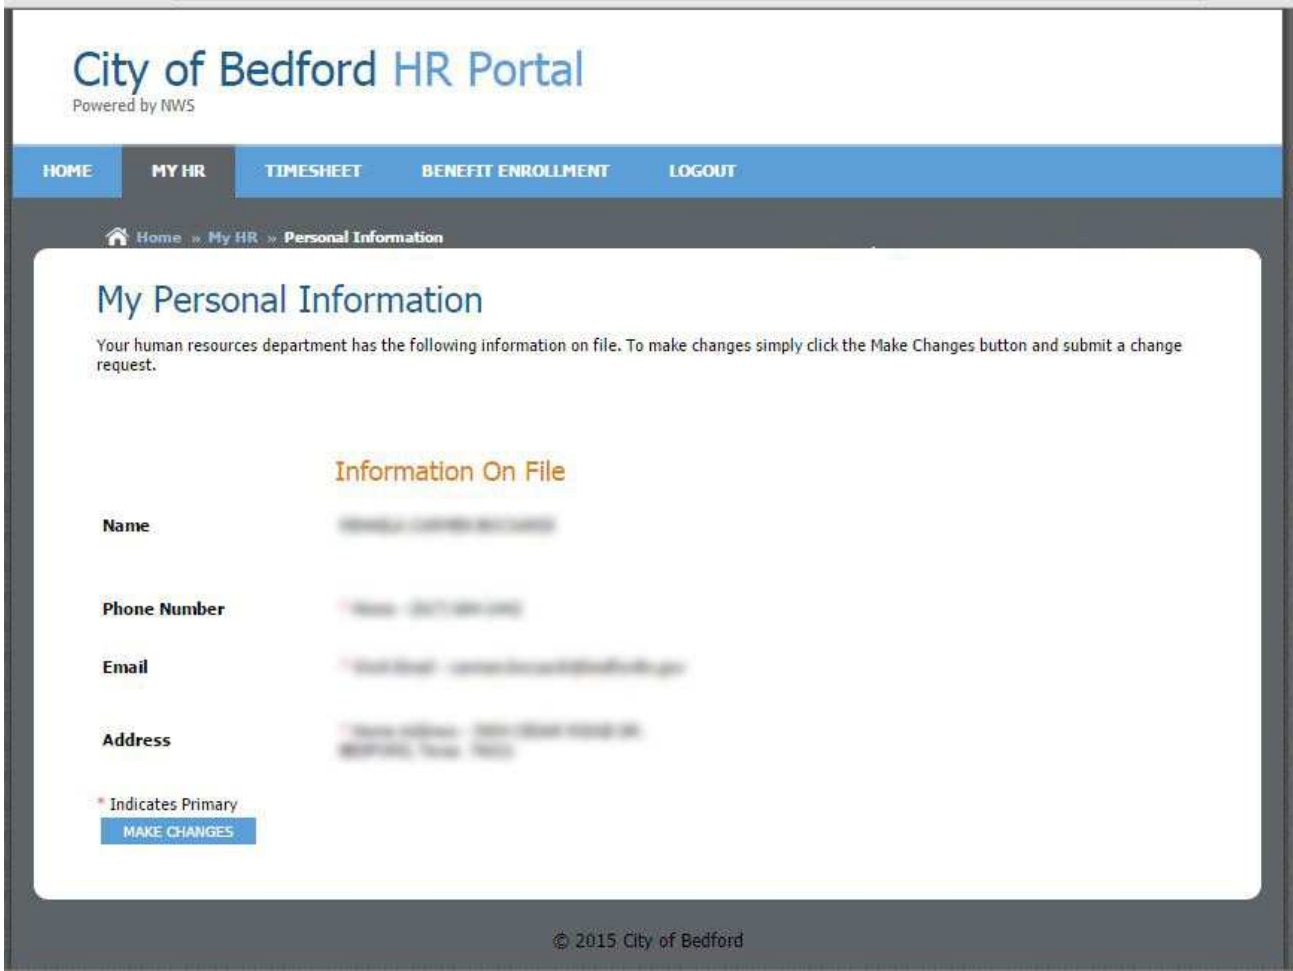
City of Bedford HR Portal
Powered by NWS

HOME MY HR TIMESHEET BENEFIT ENROLLMENT LOGOUT

Home » My HR » Personal Information

My Personal Information

Your human resources department has the following information on file. To make changes simply click the Make Changes button and submit a change request.

Information On File

| | |
|---|---|
| Name | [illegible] |
| Phone Number | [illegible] |
| Email | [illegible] |
| Address | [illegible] |

* Indicates Primary

MAKE CHANGES

© 2015 City of Bedford